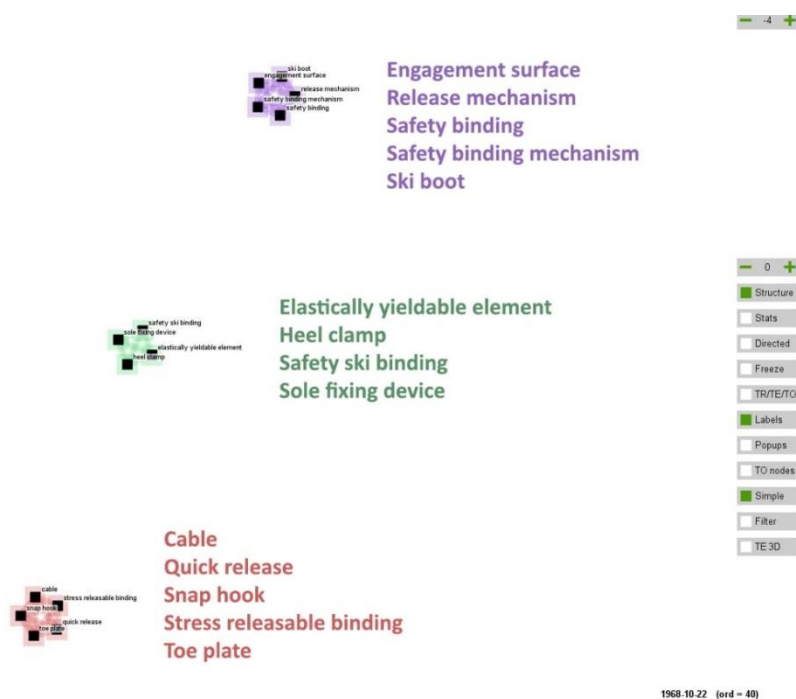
− -4 +

ski boot
engagement surface
release mechanism
safety binding mechanism
safety binding

Engagement surface
Release mechanism
Safety binding
Safety binding mechanism
Ski boot

− 0 +
Structure
Stats
Directed
Freeze
TR/TE/TO
Labels
Popups
TO nodes
Simple
Filter
TE 3D

safety ski binding
sole fixing device
elastically yieldable element
heel clamp

Elastically yieldable element
Heel clamp
Safety ski binding
Sole fixing device

cable
stress releasable binding
snap hook
quick release
toe plate

Cable
Quick release
Snap hook
Stress releasable binding
Toe plate

1968-10-22 (ord = 40)